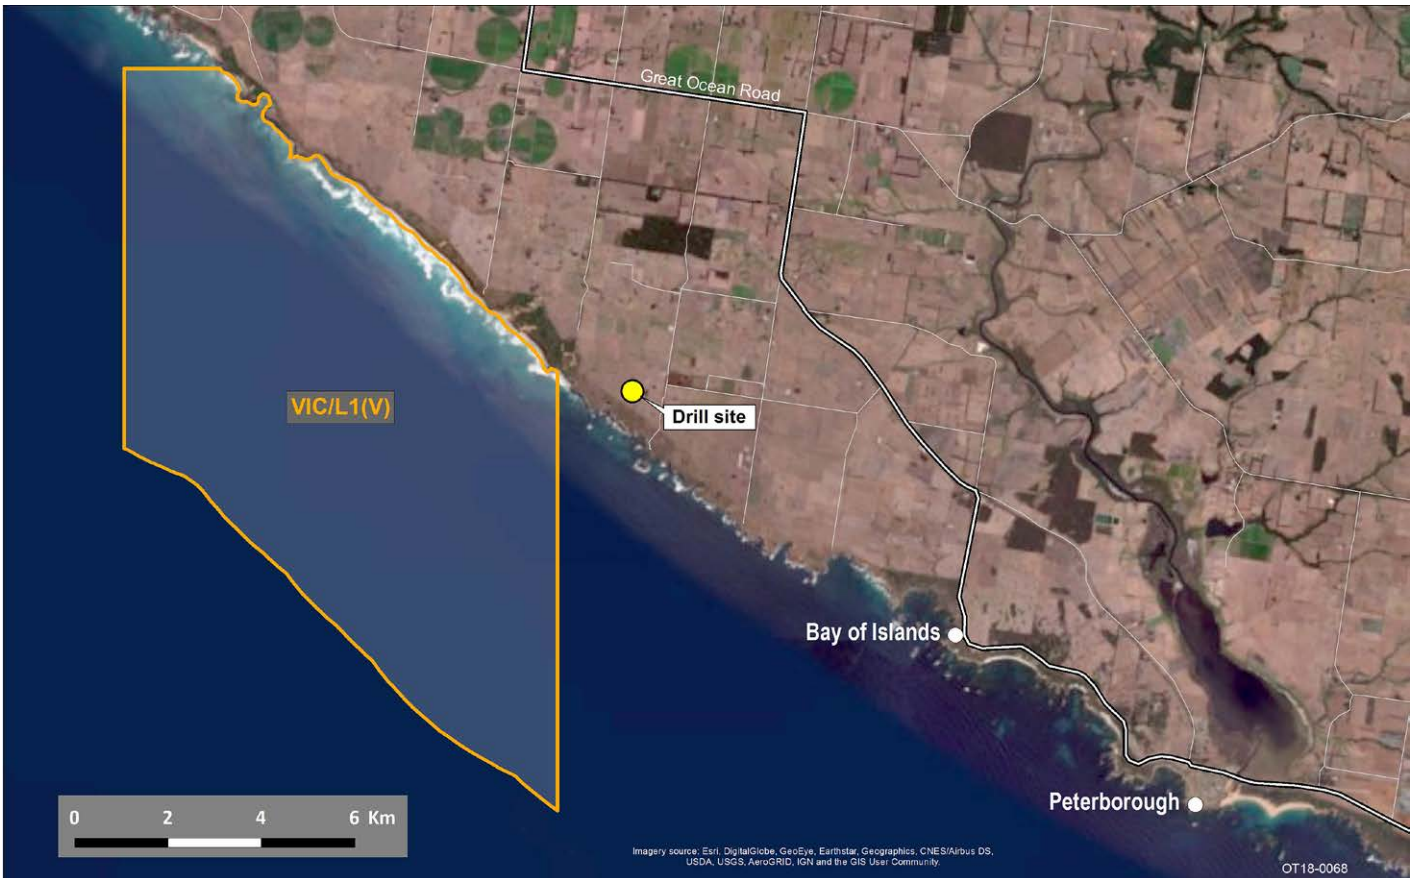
Great Ocean Road

VIC/L1(V)

Drill site

Bay of Islands

Peterborough

0 2 4 6 Km

Imagery source: Esri, DigitalGlobe, GeoEye, Earthstar, Geographics, CNES/Airbus DS, USDA, USGS, AeroGRID, IGN and the GIS User Community.

OT18-0068